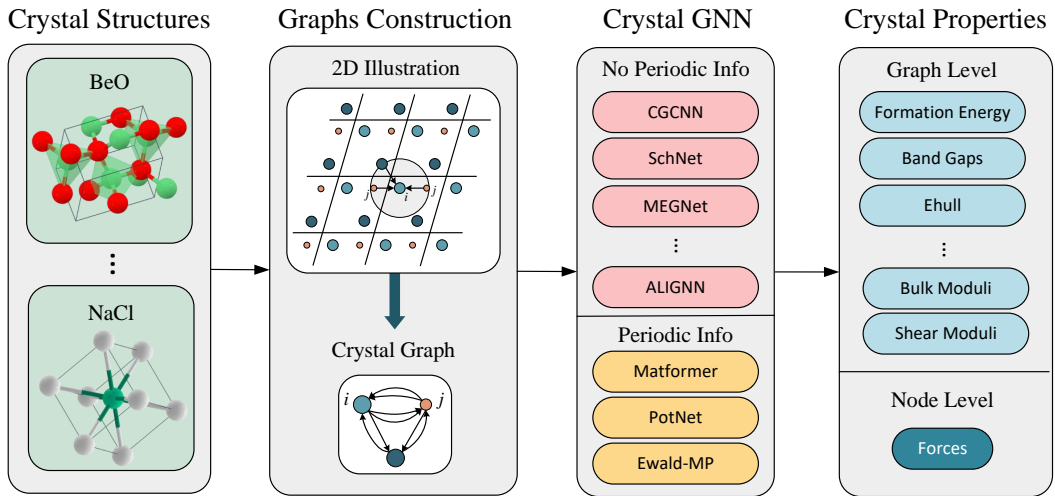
Crystal Structures

BeO

⋮

NaCl

Graphs Construction

2D Illustration

$j$ $i$ $j$

Crystal Graph

$i$ $j$

Crystal GNN

No Periodic Info

CGCNN

SchNet

MEGNet

⋮

ALIGNN

Periodic Info

Matformer

PotNet

Ewald-MP

Crystal Properties

Graph Level

Formation Energy

Band Gaps

Ehull

⋮

Bulk Moduli

Shear Moduli

Node Level

Forces